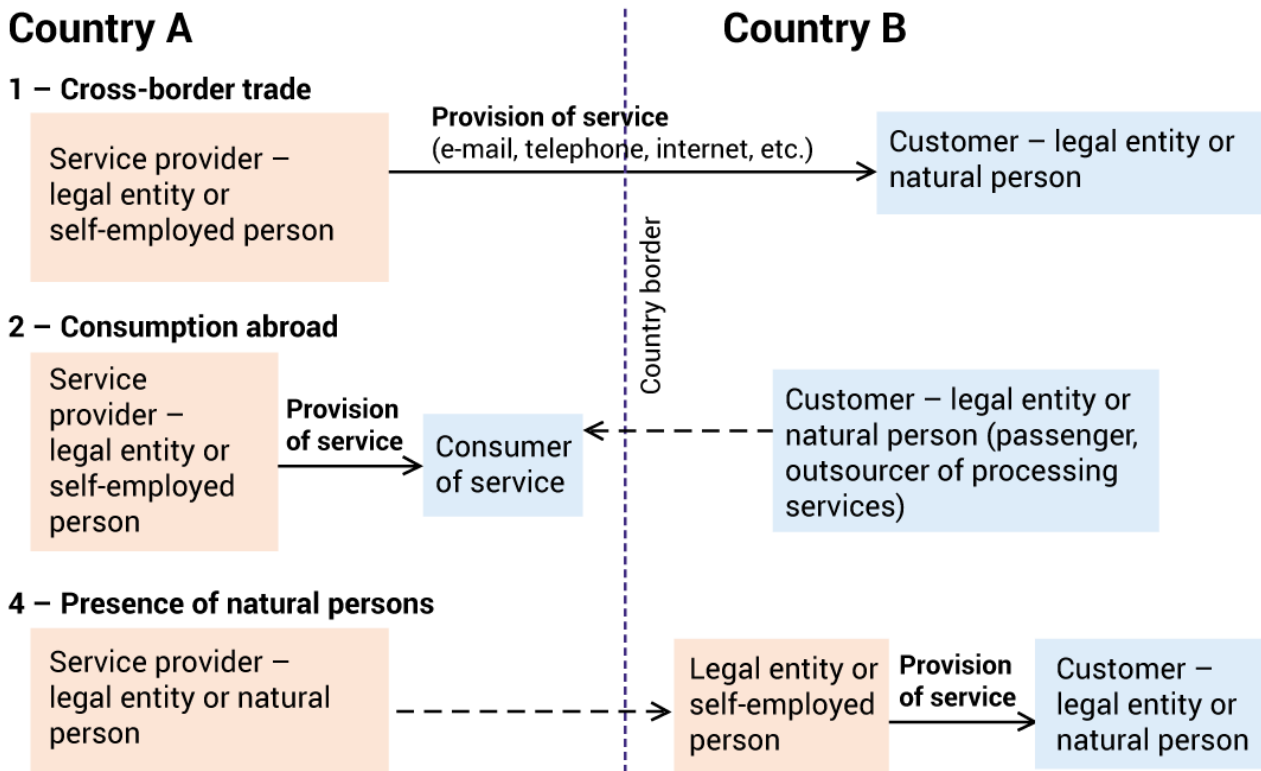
Country A

Country B

1 – Cross-border trade

Service provider – legal entity or self-employed person

Provision of service
(e-mail, telephone, internet, etc.)

Customer – legal entity or natural person

Country border

2 – Consumption abroad

Service provider – legal entity or self-employed person

Provision of service

Consumer of service

Customer – legal entity or natural person (passenger, outsourcer of processing services)

4 – Presence of natural persons

Service provider – legal entity or natural person

Legal entity or self-employed person

Provision of service

Customer – legal entity or natural person